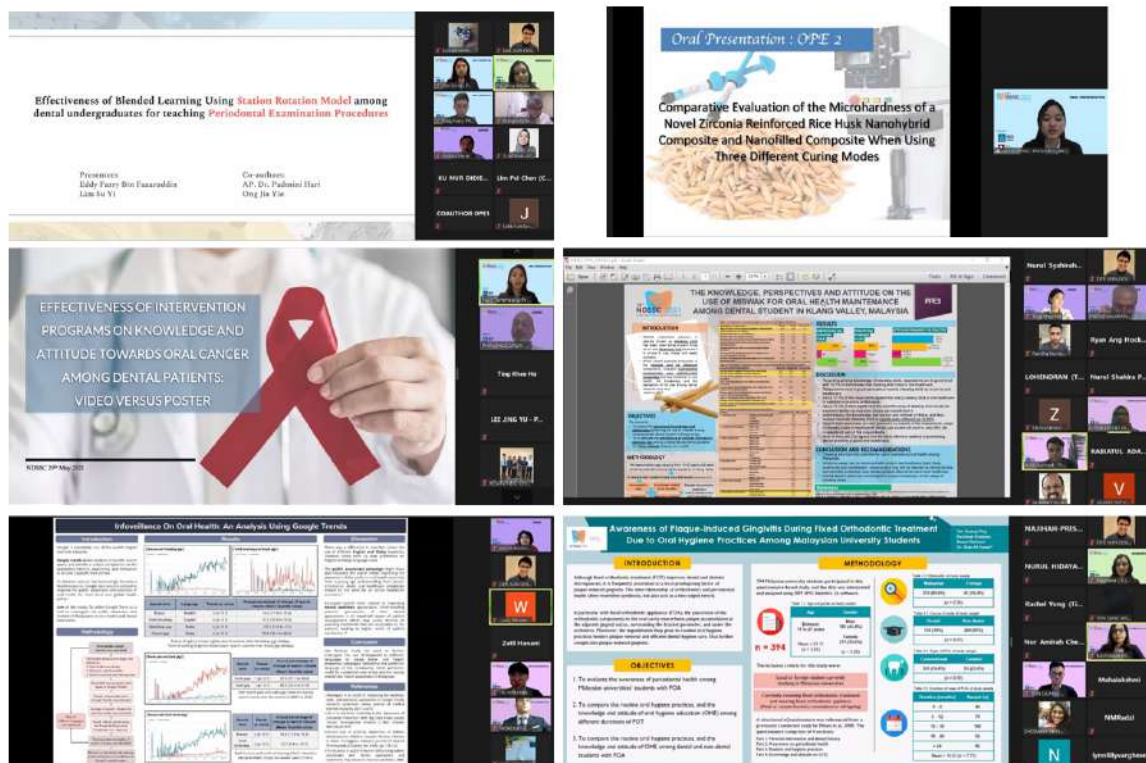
Effectiveness of Blended Learning Using Station Rotation Model among dental undergraduates for teaching Periodontal Examination Procedures

Presenters:
Eddy Fazry Bin Fazaruddin
Lim Su Yi

Co-authors:
AP. Dr. Padmini Hari
Ong Jia Yie

KU NUR DEDE...
Lim Pei Chen (C...
COAUTHOR OPE5
J

Oral Presentation : OPE 2

Comparative Evaluation of the Microhardness of a Novel Zirconia Reinforced Rice Husk Nanohybrid Composite and Nanofilled Composite When Using Three Different Curing Modes

EFFECTIVENESS OF INTERVENTION PROGRAMS ON KNOWLEDGE AND ATTITUDE TOWARDS ORAL CANCER AMONG DENTAL PATIENTS: VIDEO VERSUS POSTER

NDSBC 29th May 2021

Ting Khee Ha
LEE JING YU - P...

THE KNOWLEDGE, PERSPECTIVES AND ATTITUDE ON THE USE OF MISWAK FOR ORAL HEALTH MAINTENANCE AMONG DENTAL STUDENT IN KLANG VALLEY, MALAYSIA

PPE3
INTRODUCTION
OBJECTIVES
METHODOLOGY
RESULTS
DISCUSSION
CONCLUSION AND RECOMMENDATIONS

Nurul Syahindi...
Ryan Ang Hock...
LOHENDRAN (T...
Nurul Shakira P...
Z
RABIATUL ADA...
V

Infoveillance On Oral Health: An Analysis Using Google Trends

Introduction
Results
Discussion
Methodology
Conclusion
References

W
Zatil Hanani

Awareness of Plaque-Induced Gingivitis During Fixed Orthodontic Treatment Due to Oral Hygiene Practices Among Malaysian University Students

INTRODUCTION
METHODOLOGY
OBJECTIVES

n = 394

NAJIHAH PRIS...
NURUL HIDAYA...
Rachel Yong (Ti...
Nor Amirah Che...
Mahalakshmi
NMRadzi
N
lynnlillyvarghese